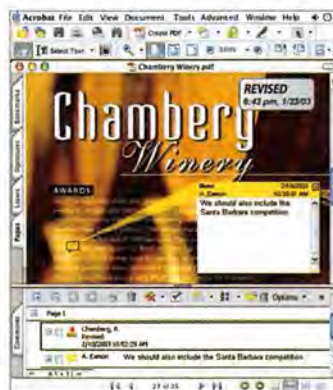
Acrobat File Edit View Document Tools Advanced Window Help
Create PDF
Select Text
Chambery Winery.pdf
Bookmarks
Signatures
Layers
Pages
REVISED
6:42 pm, 1/23/03
Chambery
Winery
AWARDS
Note 2/14/2003
A. Eamon 10:29:51 AM
We should also include the Santa Barbara competition
Options
Comments
Page 1
Chambery, A.
Revised
2/14/2003 10:02:29 AM
A. Eamon We should also include the Santa Barbara competition
37 of 35